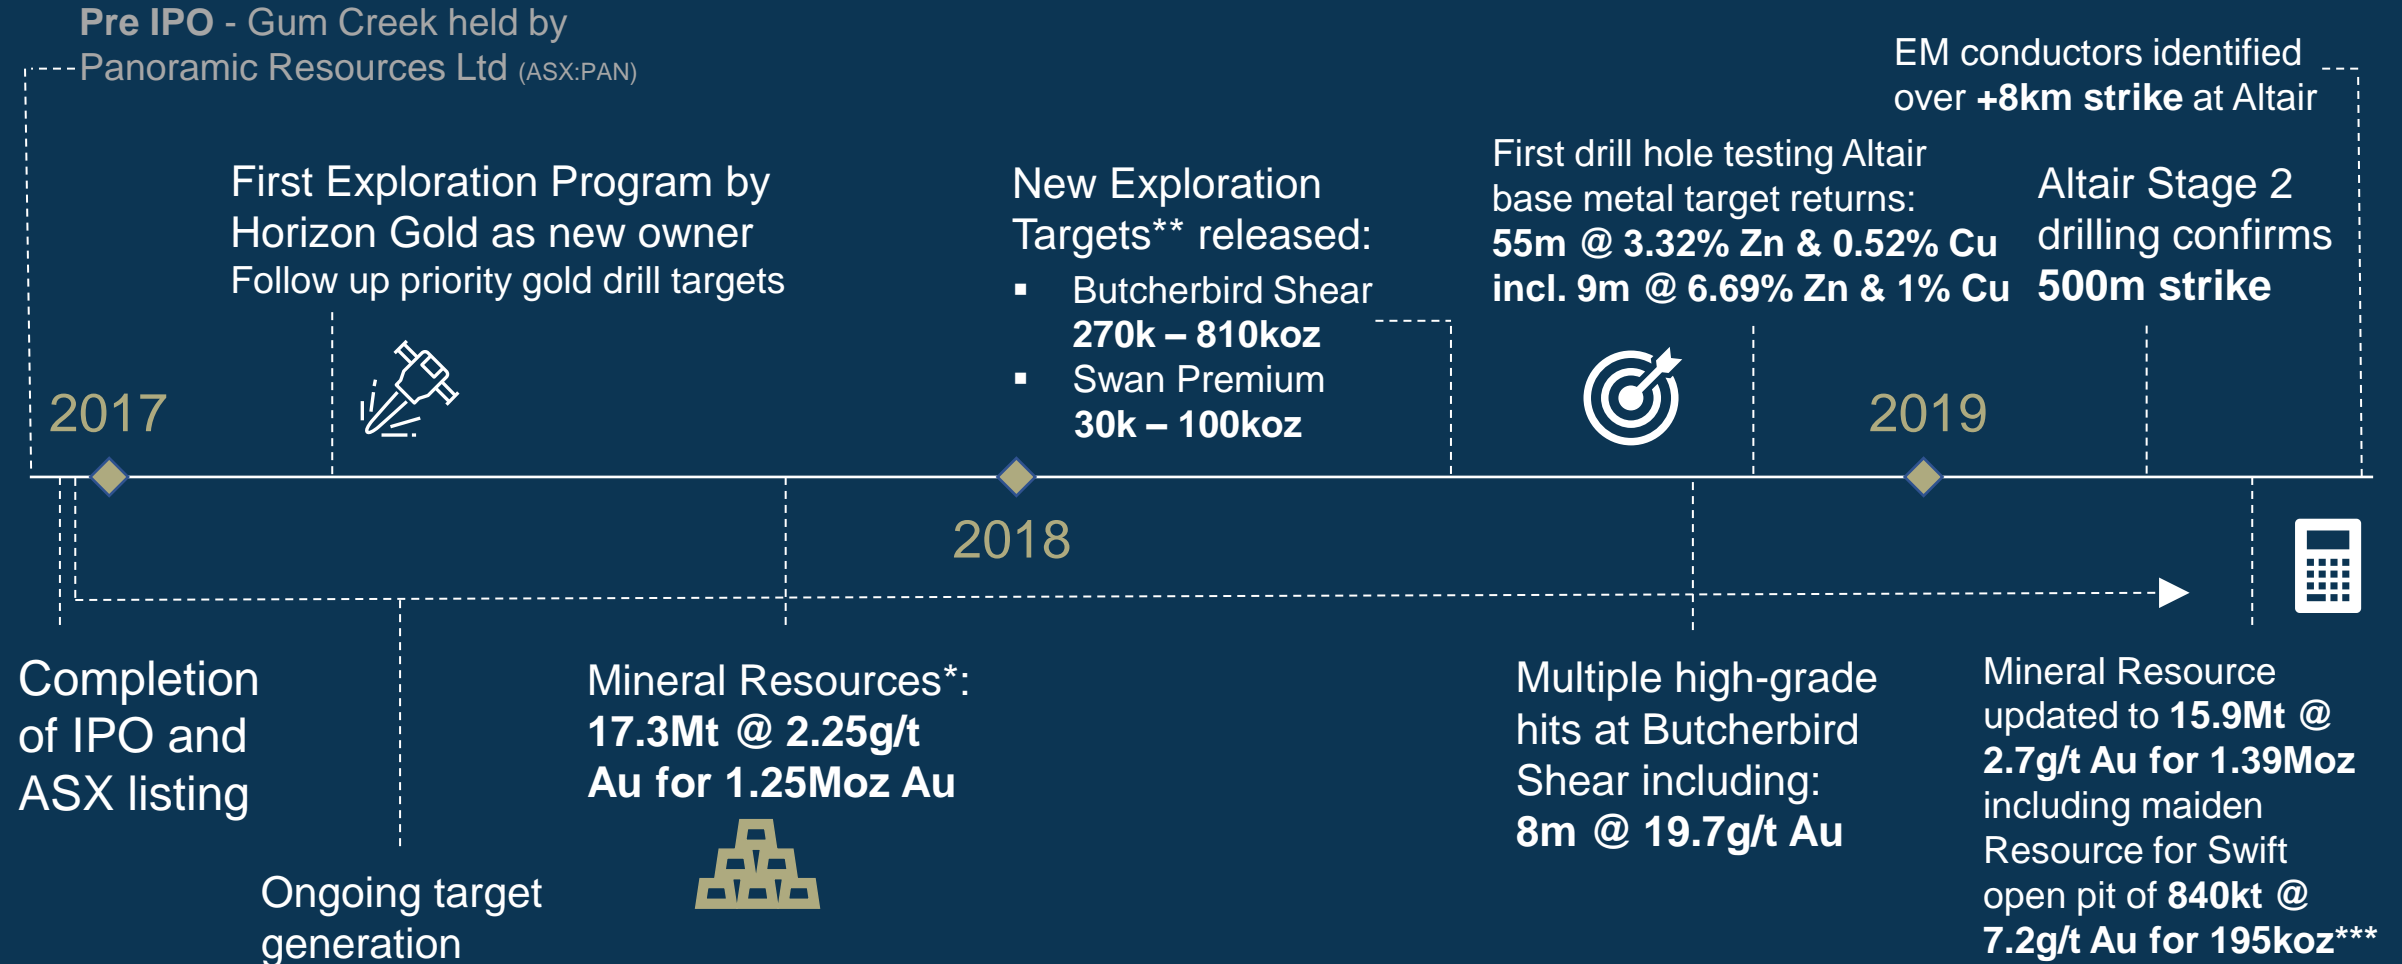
Pre IPO - Gum Creek held by Panoramic Resources Ltd (ASX:PAN)

EM conductors identified over +8km strike at Altair

First Exploration Program by Horizon Gold as new owner
Follow up priority gold drill targets

New Exploration Targets** released:
▪ Butcherbird Shear 270k – 810koz
▪ Swan Premium 30k – 100koz

First drill hole testing Altair base metal target returns:
55m @ 3.32% Zn & 0.52% Cu incl. 9m @ 6.69% Zn & 1% Cu

Altair Stage 2 drilling confirms 500m strike

2017

2019

2018

Completion of IPO and ASX listing

Ongoing target generation

Mineral Resources*:
17.3Mt @ 2.25g/t Au for 1.25Moz Au

Multiple high-grade hits at Butcherbird Shear including:
8m @ 19.7g/t Au

Mineral Resource updated to 15.9Mt @ 2.7g/t Au for 1.39Moz including maiden Resource for Swift open pit of 840kt @ 7.2g/t Au for 195koz***